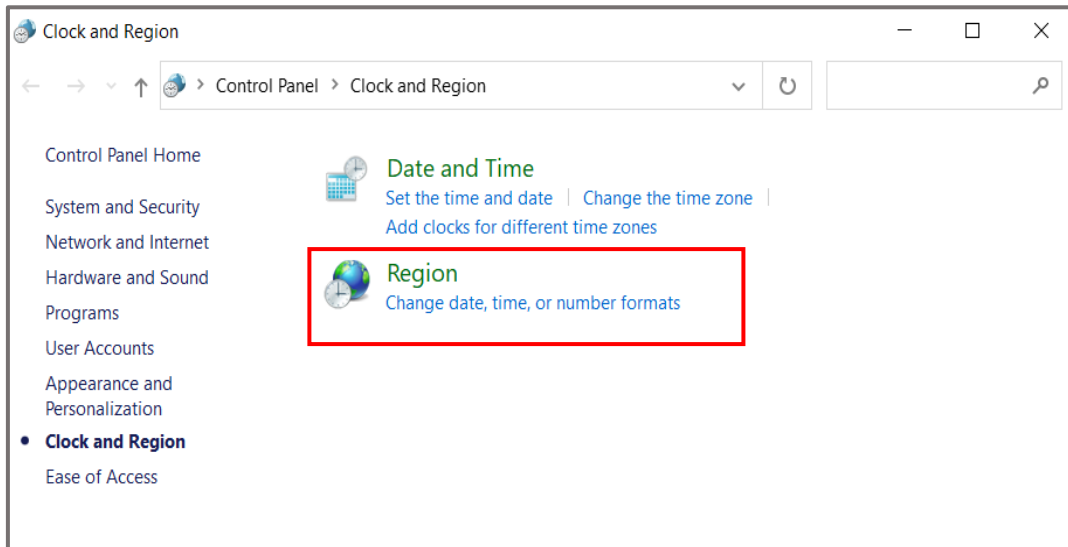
Clock and Region

Control Panel > Clock and Region

Control Panel Home

System and Security

Network and Internet

Hardware and Sound

Programs

User Accounts

Appearance and Personalization

Clock and Region

Ease of Access

Date and Time

Set the time and date | Change the time zone |

Add clocks for different time zones

Region

Change date, time, or number formats